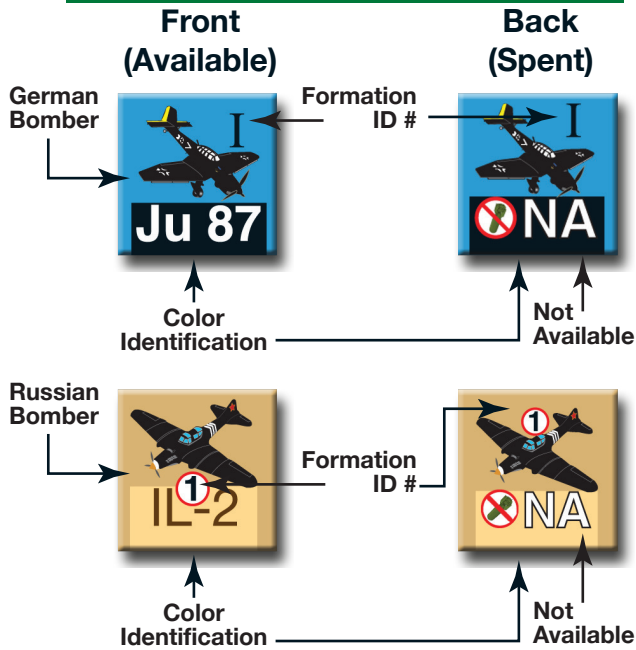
Front (Available)

Back (Spent)

German Bomber

Formation ID #

I

Ju 87

I

NA

Color Identification

Not Available

Russian Bomber

Formation ID #

1

IL-2

1

NA

Color Identification

Not Available